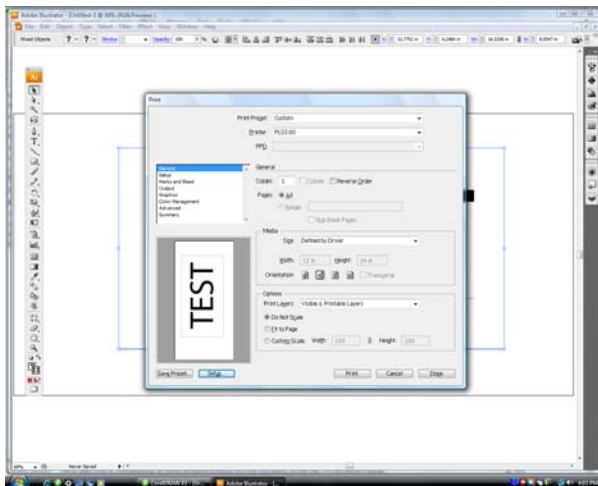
Adobe Illustrator - [Untitled-3 @ 66% (RGB/Preview)]

File Edit Object Type Select Filter Effect View Window Help

Mixed Objects

Print

Print Preset: Custom

Printer: PLS3-60

PPD:

General
Setup
Marks and Bleed
Output
Graphics
Color Management
Advanced
Summary

General

Copies: 1 Collate Reverse Order

Pages: All

Range:

Skip Blank Pages

Media

Size: Defined by Driver

Width: 12 in Height: 24 in

Orientation: Transverse

Options

Print Layers: Visible & Printable Layers

Do Not Scale

Fit to Page

Custom Scale: Width: 100 Height: 100

TEST

Save Preset... Setup... Print Cancel Done

66% Never Saved

CorelDRAW X3 - [Gr... Adobe Illustrator - [...